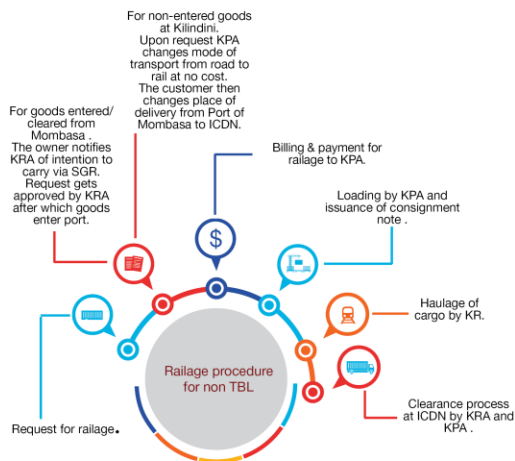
For non-entered goods at Kilindini. Upon request KPA changes mode of transport from road to rail at no cost. The customer then changes place of delivery from Port of Mombasa to ICDN.

For goods entered/ cleared from Mombasa . The owner notifies KRA of intention to carry via SGR. Request gets approved by KRA after which goods enter port.

Billing & payment for railage to KPA.

Loading by KPA and issuance of consignment note .

Haulage of cargo by KR.

Railage procedure for non TBL

Clearance process at ICDN by KRA and KPA .

Request for railage.